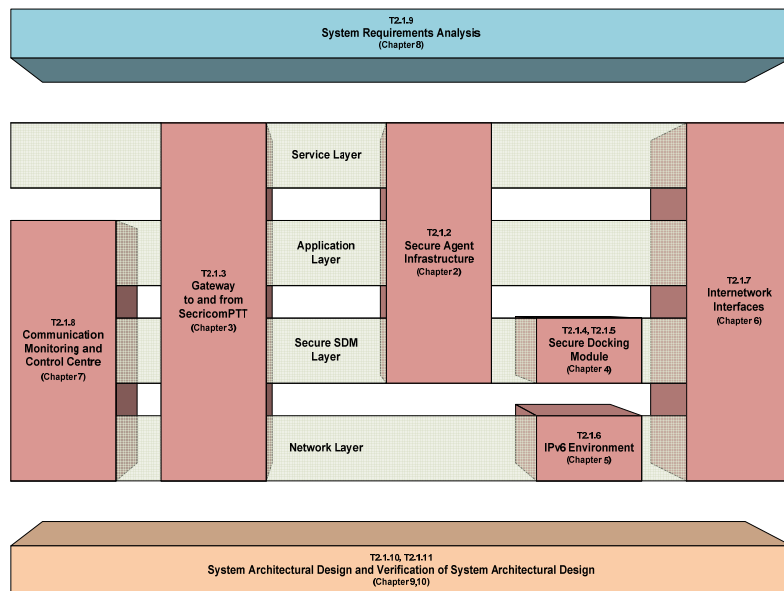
T2.1.9
System Requirements Analysis
(Chapter 8)

Service Layer

Application Layer

Secure SDM Layer

Network Layer

T2.1.8
Communication Monitoring and Control Centre
(Chapter 7)

T2.1.3
Gateway to and from SecricomPTT
(Chapter 3)

T2.1.2
Secure Agent Infrastructure
(Chapter 2)

T2.1.4, T2.1.5
Secure Docking Module
(Chapter 4)

T2.1.6
IPv6 Environment
(Chapter 5)

T2.1.7
Internetwork Interfaces
(Chapter 6)

T2.1.10, T2.1.11
System Architectural Design and Verification of System Architectural Design
(Chapter 9,10)